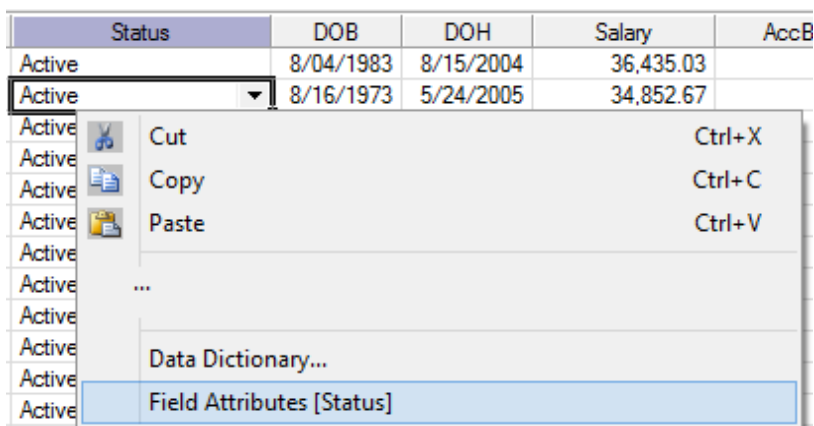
| Status | DOB | DOH | Salary | AccB |
|---|---|---|---|---|
| Active | 8/04/1983 | 8/15/2004 | 36,435.03 | |
| Active | 8/16/1973 | 5/24/2005 | 34,852.67 | |
| Active | | | | |
| Active | | | | |
| Active | | | | |
| Active | | | | |
| Active | | | | |
| Active | | | | |
| Active | | | | |
| Active | | | | |
| Active | | | | |
| Active | | | | |

Cut Ctrl+X
Copy Ctrl+C
Paste Ctrl+V
...
Data Dictionary...
Field Attributes [Status]